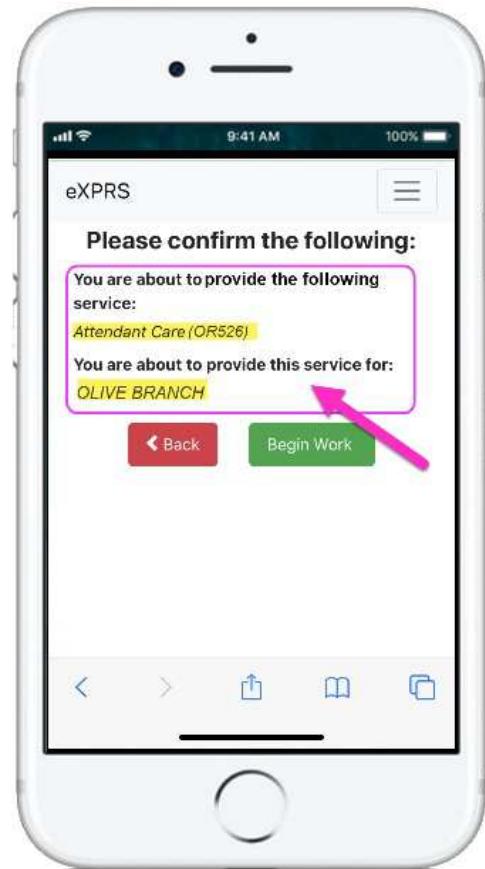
9:41 AM

100%

eXPRS

Please confirm the following:

You are about to provide the following service:

Attendant Care (OR526)

You are about to provide this service for:

OLIVE BRANCH

Back

Begin Work